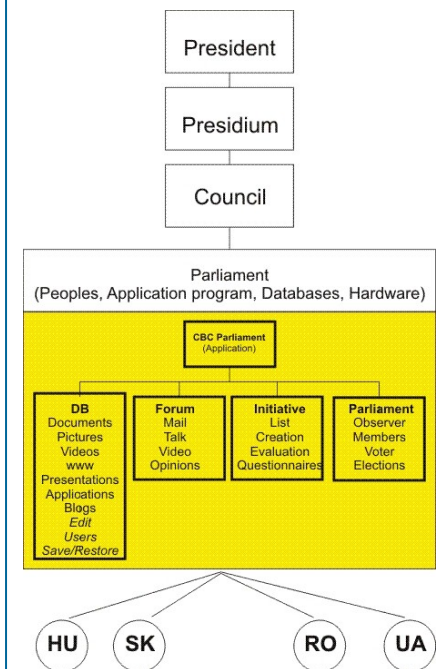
President

Presidium

Council

Parliament
(Peoples, Application program, Databases, Hardware)

CBC Parliament
(Application)

DB
Documents
Pictures
Videos
www
Presentations
Applications
Blogs
*Edit*
*Users*
*Save/Restore*

Forum
Mail
Talk
Video
Opinions

Initiative
List
Creation
Evaluation
Questionnaires

Parliament
Observer
Members
Voter
Elections

HU

SK

RO

UA